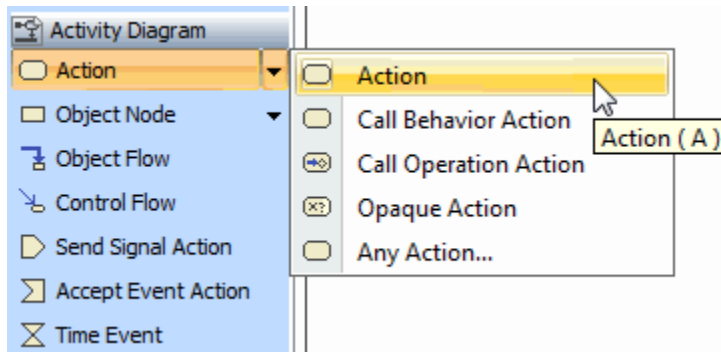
Activity Diagram
Action
Object Node
Object Flow
Control Flow
Send Signal Action
Accept Event Action
Time Event

Action
Call Behavior Action
Call Operation Action
Opaque Action
Any Action...

Action ( A )